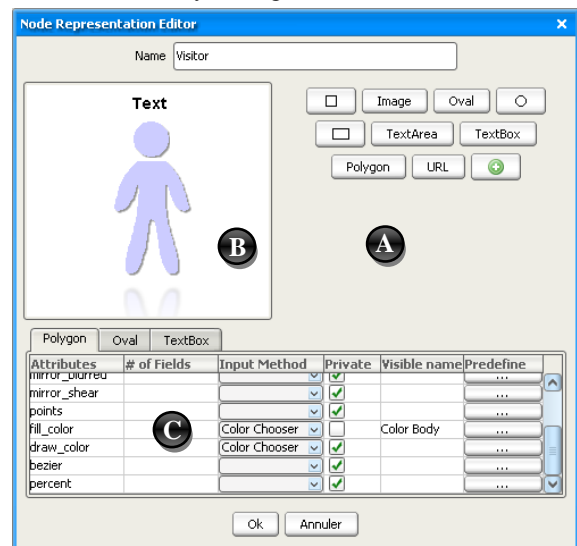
Node Representation Editor

Name Visitor

Text

Image Oval

TextArea TextBox

Polygon URL

B

A

Polygon Oval TextBox

| Attributes | # of Fields | Input Method | Private | Visible name | Predefine |
|---|---|---|---|---|---|
| mirror_blurred | | | ✓ | | ... |
| mirror_shear | | | ✓ | | ... |
| points | | | ✓ | | ... |
| fill_color | | Color Chooser | | Color Body | ... |
| draw_color | | Color Chooser | ✓ | | ... |
| bezier | | | ✓ | | ... |
| percent | | | ✓ | | ... |

C

Ok Annuler